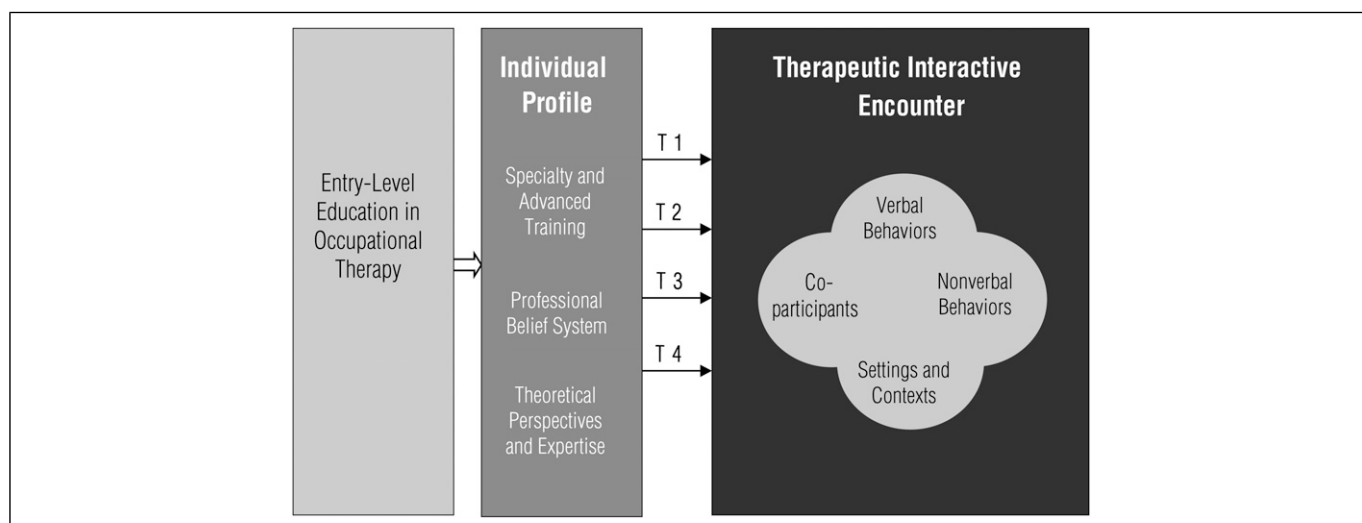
Entry-Level Education in Occupational Therapy

Individual Profile

Specialty and Advanced Training

Professional Belief System

Theoretical Perspectives and Expertise

T 1

T 2

T 3

T 4

Therapeutic Interactive Encounter

Verbal Behaviors

Co-participants

Nonverbal Behaviors

Settings and Contexts